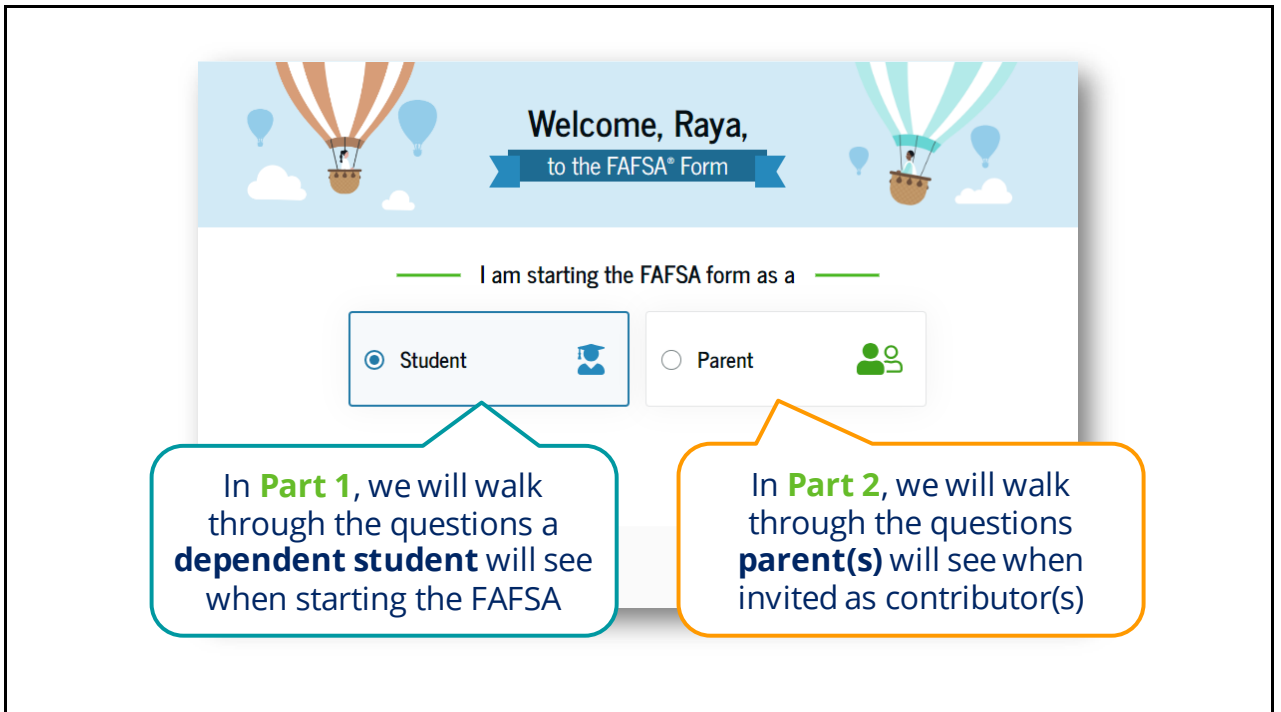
Welcome, Raya,
to the FAFSA® Form

I am starting the FAFSA form as a

Student

Parent

In **Part 1**, we will walk through the questions a **dependent student** will see when starting the FAFSA

In **Part 2**, we will walk through the questions **parent(s)** will see when invited as contributor(s)